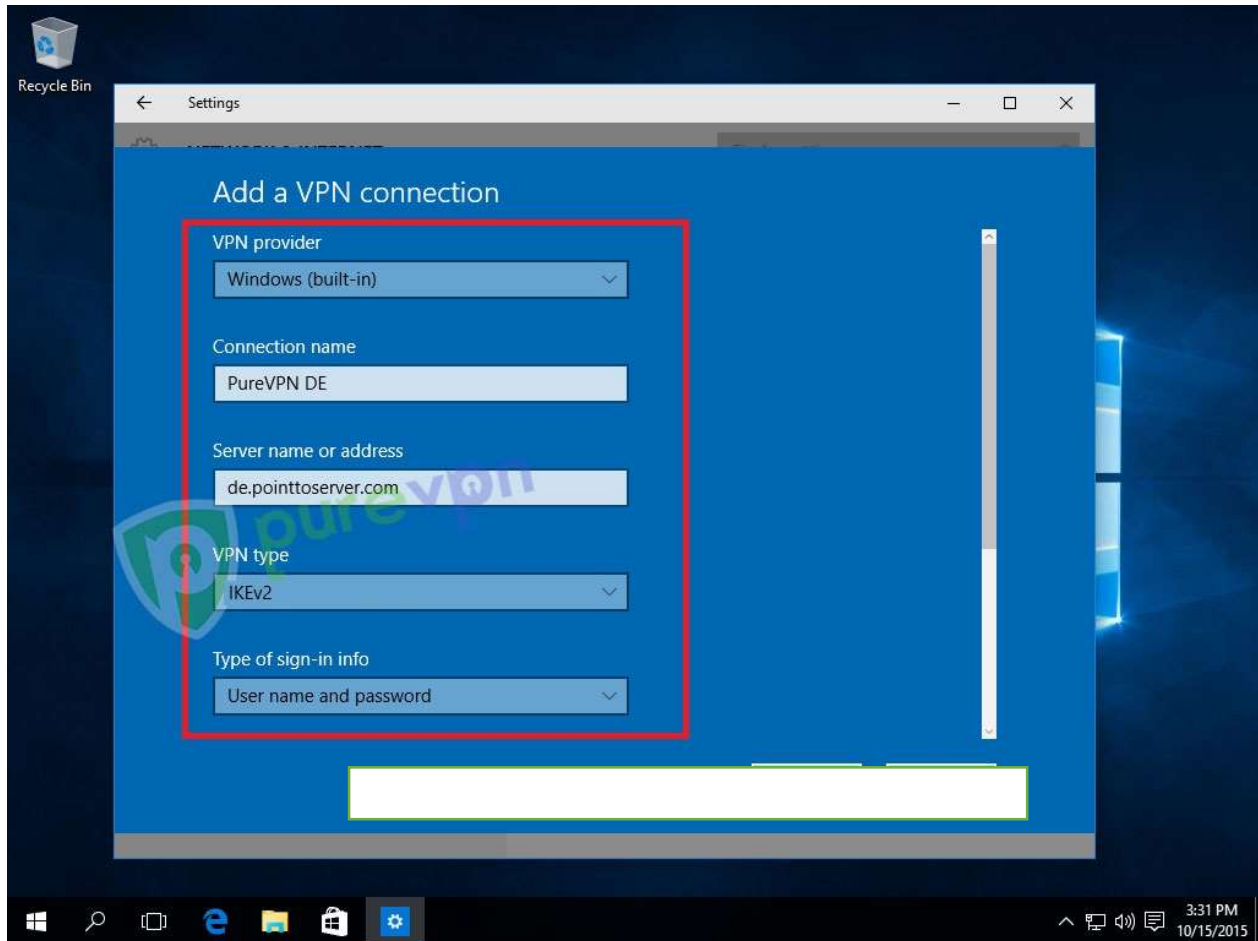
Recycle Bin

Settings

Add a VPN connection

VPN provider

Windows (built-in)

Connection name

PureVPN DE

Server name or address

de.pointtoserver.com

purevpn

VPN type

IKEv2

Type of sign-in info

User name and password

3:31 PM
10/15/2015